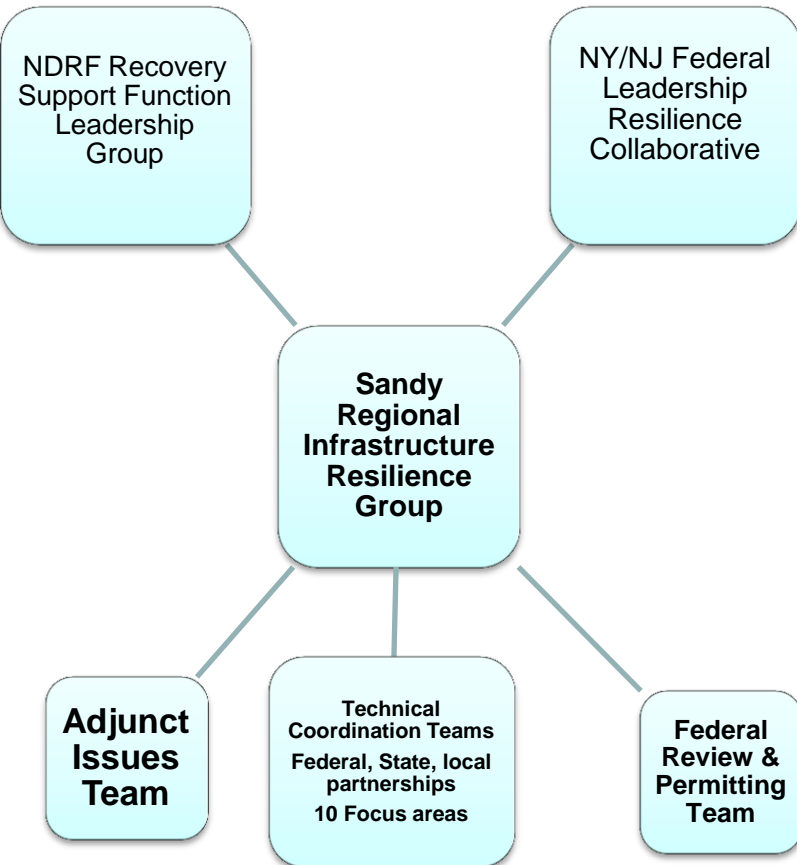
NDRF Recovery Support Function Leadership Group

NY/NJ Federal Leadership Resilience Collaborative

Sandy Regional Infrastructure Resilience Group

Adjunct Issues Team

Technical Coordination Teams

Federal, State, local partnerships

10 Focus areas

Federal Review & Permitting Team